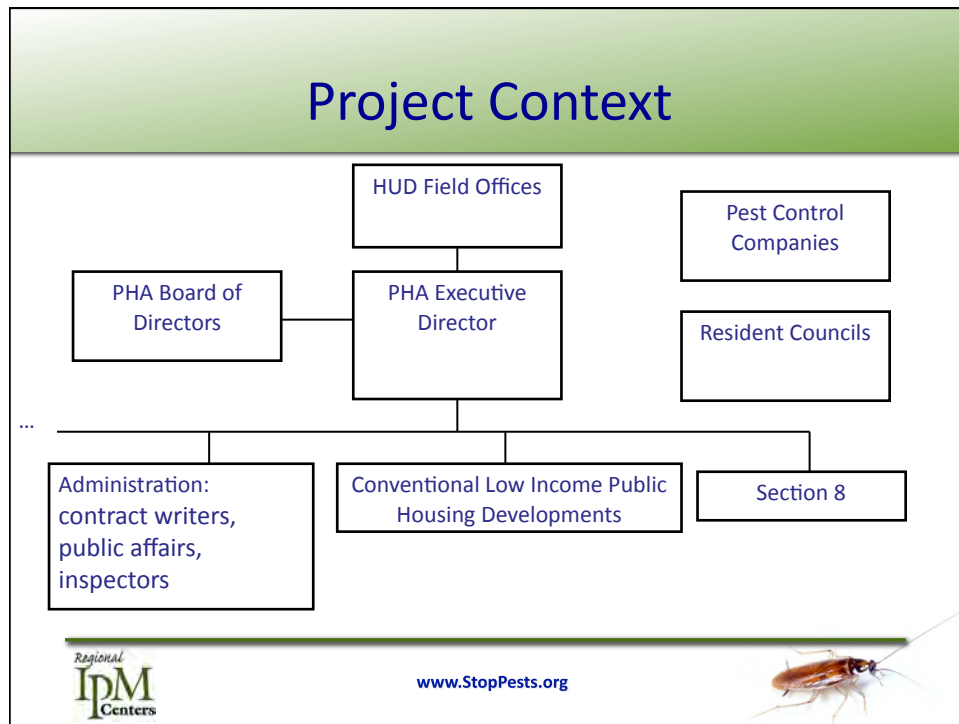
Project Context

HUD Field Offices

Pest Control Companies

PHA Board of Directors

PHA Executive Director

Resident Councils

…

Administration: contract writers, public affairs, inspectors

Conventional Low Income Public Housing Developments

Section 8

Regional IPM Centers

www.StopPests.org